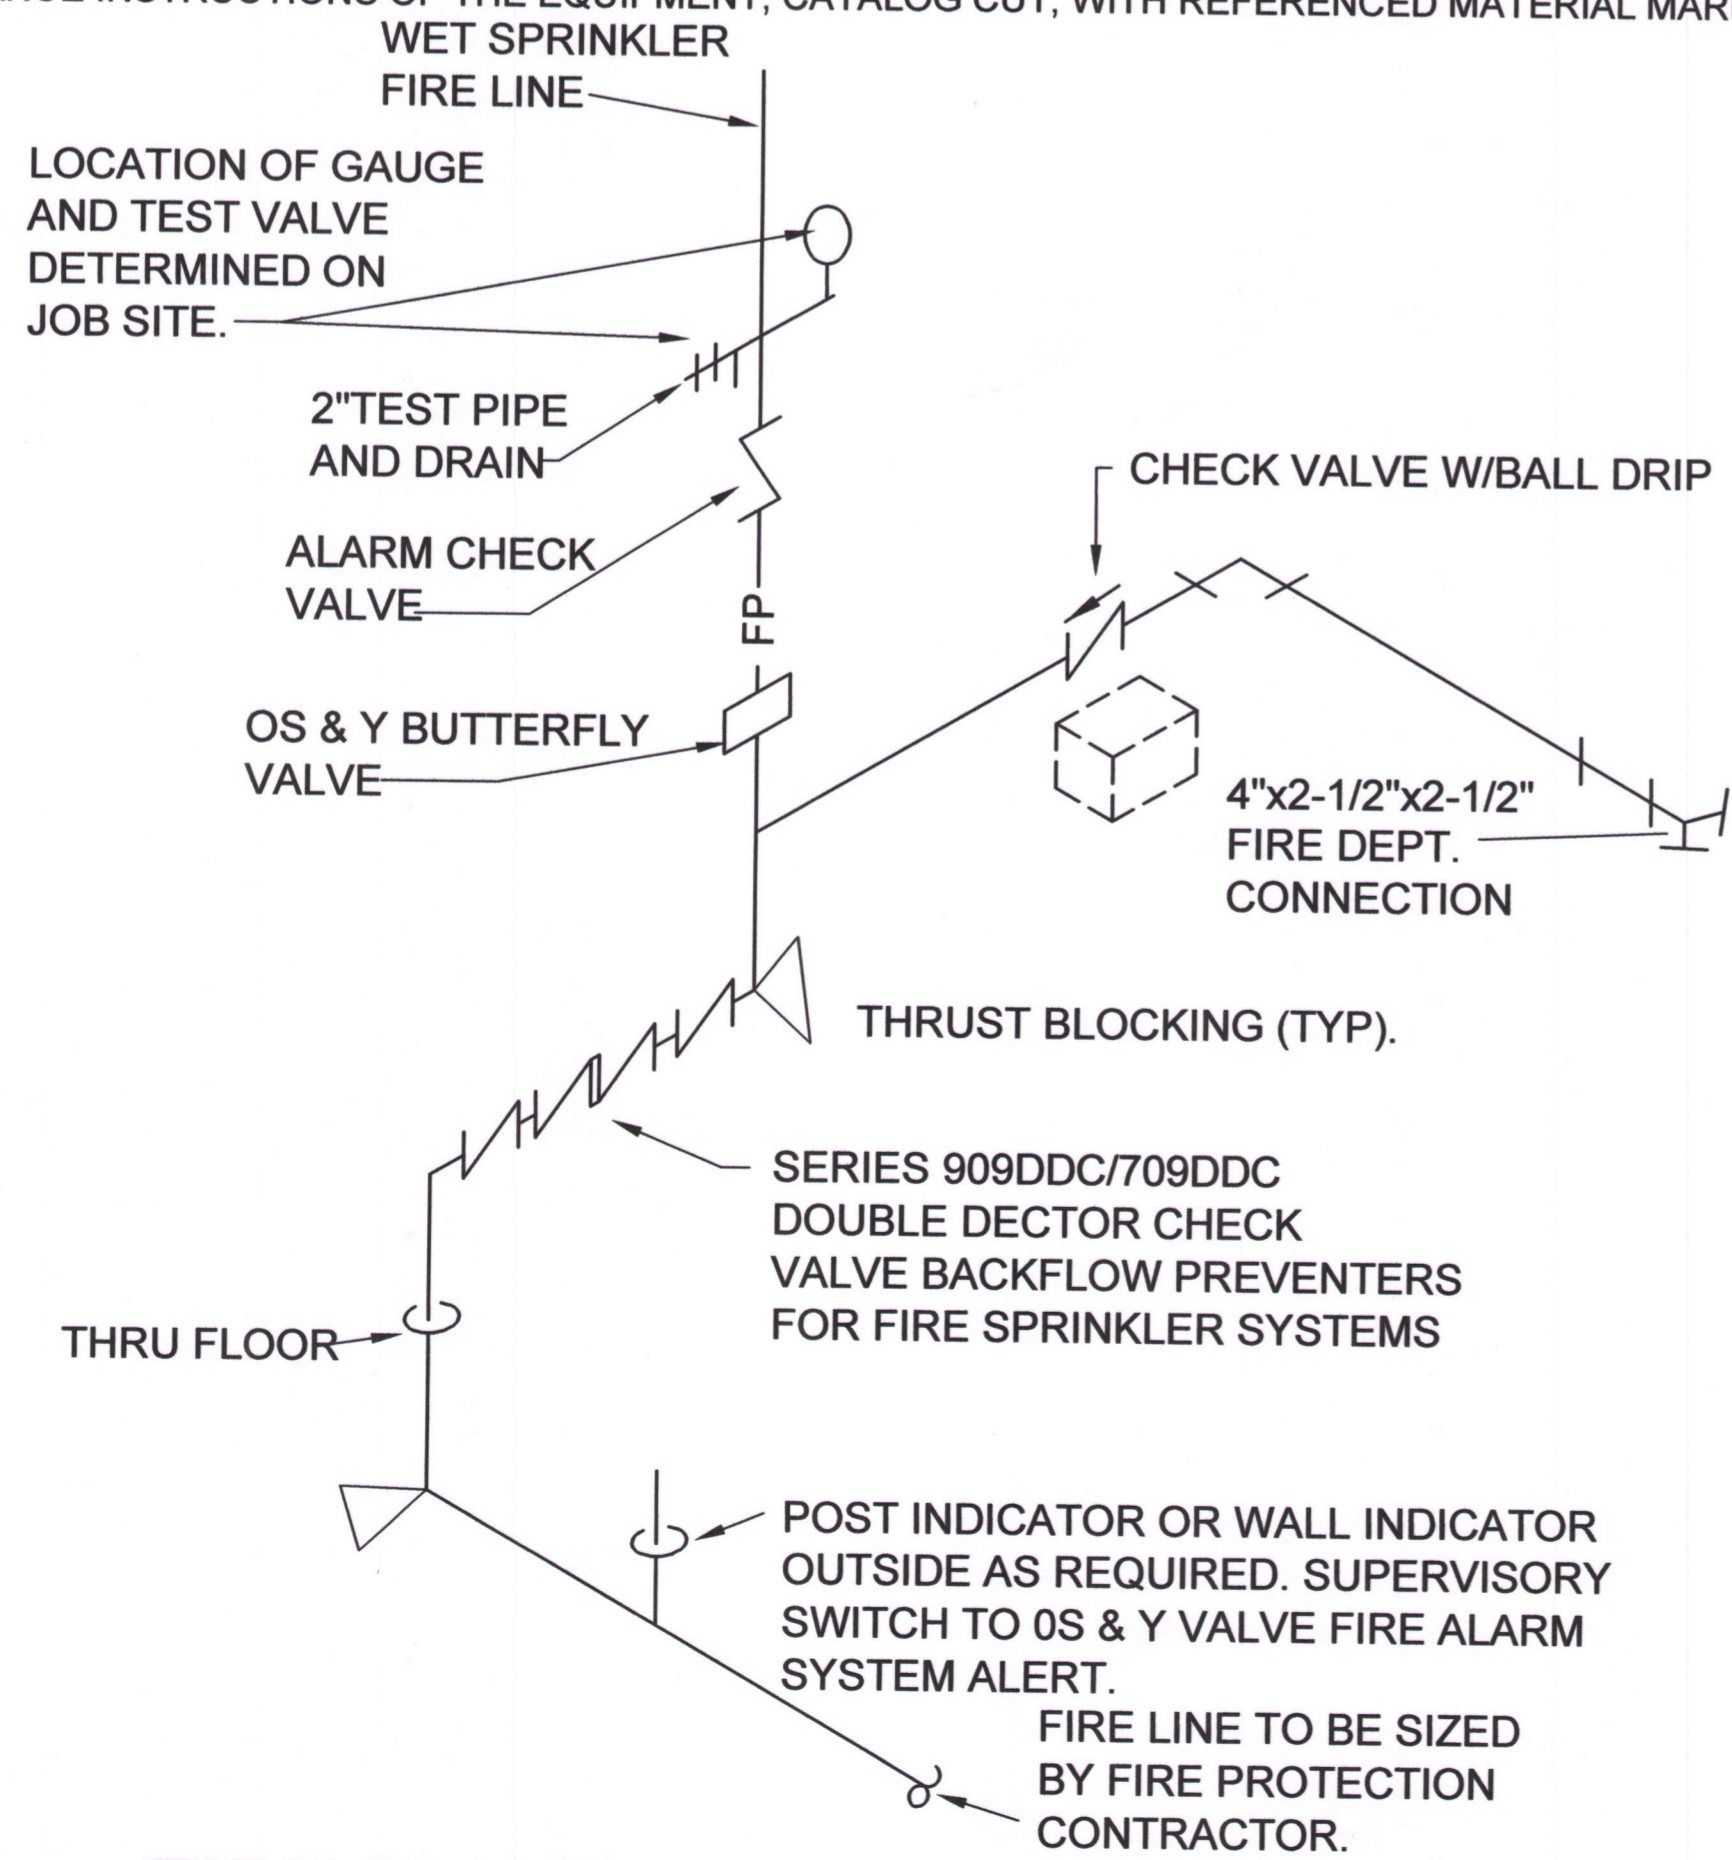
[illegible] INSTRUCTIONS OF THE EQUIPMENT, CATALOG CUT, WITH REFERENCED MATERIAL MAR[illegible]

WET SPRINKLER FIRE LINE

LOCATION OF GAUGE AND TEST VALVE DETERMINED ON JOB SITE.

2"TEST PIPE AND DRAIN

ALARM CHECK VALVE

FP

OS & Y BUTTERFLY VALVE

CHECK VALVE W/BALL DRIP

4"x2-1/2"x2-1/2" FIRE DEPT. CONNECTION

THRUST BLOCKING (TYP).

SERIES 909DDC/709DDC DOUBLE DECTOR CHECK VALVE BACKFLOW PREVENTERS FOR FIRE SPRINKLER SYSTEMS

THRU FLOOR

POST INDICATOR OR WALL INDICATOR OUTSIDE AS REQUIRED. SUPERVISORY SWITCH TO 0S & Y VALVE FIRE ALARM SYSTEM ALERT.

FIRE LINE TO BE SIZED BY FIRE PROTECTION CONTRACTOR.